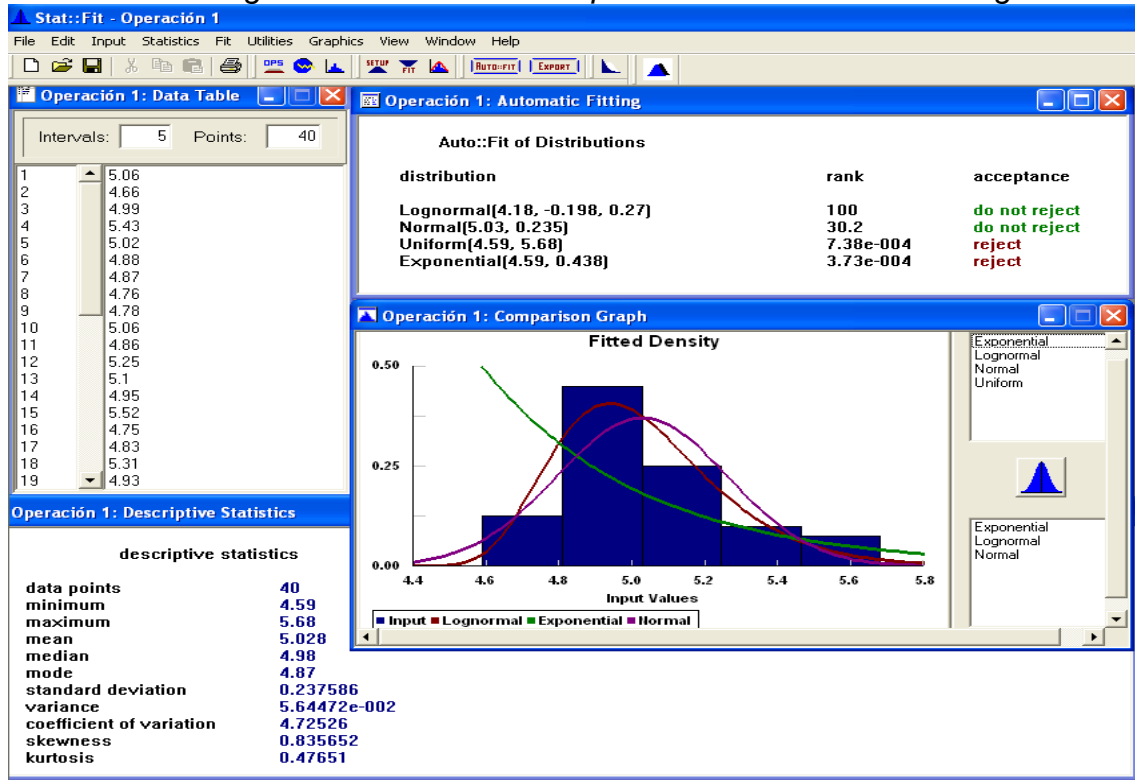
Stat::Fit - Operación 1

File Edit Input Statistics Fit Utilities Graphics View Window Help

DPS SETUP FIT AUTO::FIT EXPORT

Operación 1: Data Table

Intervals: 5 Points: 40

| | |
|---|---|
| 1 | 5.06 |
| 2 | 4.66 |
| 3 | 4.99 |
| 4 | 5.43 |
| 5 | 5.02 |
| 6 | 4.88 |
| 7 | 4.87 |
| 8 | 4.76 |
| 9 | 4.78 |
| 10 | 5.06 |
| 11 | 4.86 |
| 12 | 5.25 |
| 13 | 5.1 |
| 14 | 4.95 |
| 15 | 5.52 |
| 16 | 4.75 |
| 17 | 4.83 |
| 18 | 5.31 |
| 19 | 4.93 |

Operación 1: Automatic Fitting

Auto::Fit of Distributions

| distribution | rank | acceptance |
|---|---|---|
| Lognormal(4.18, -0.198, 0.27) | 100 | do not reject |
| Normal(5.03, 0.235) | 30.2 | do not reject |
| Uniform(4.59, 5.68) | 7.38e-004 | reject |
| Exponential(4.59, 0.438) | 3.73e-004 | reject |

Operación 1: Comparison Graph

Fitted Density

0.50
0.25
0.00
4.4 4.6 4.8 5.0 5.2 5.4 5.6 5.8
Input Values

■ Input ■ Lognormal ■ Exponential ■ Normal

Exponential
Lognormal
Normal
Uniform

Exponential
Lognormal
Normal

Operación 1: Descriptive Statistics

descriptive statistics

| | |
|---|---|
| data points | 40 |
| minimum | 4.59 |
| maximum | 5.68 |
| mean | 5.028 |
| median | 4.98 |
| mode | 4.87 |
| standard deviation | 0.237586 |
| variance | 5.64472e-002 |
| coefficient of variation | 4.72526 |
| skewness | 0.835652 |
| kurtosis | 0.47651 |